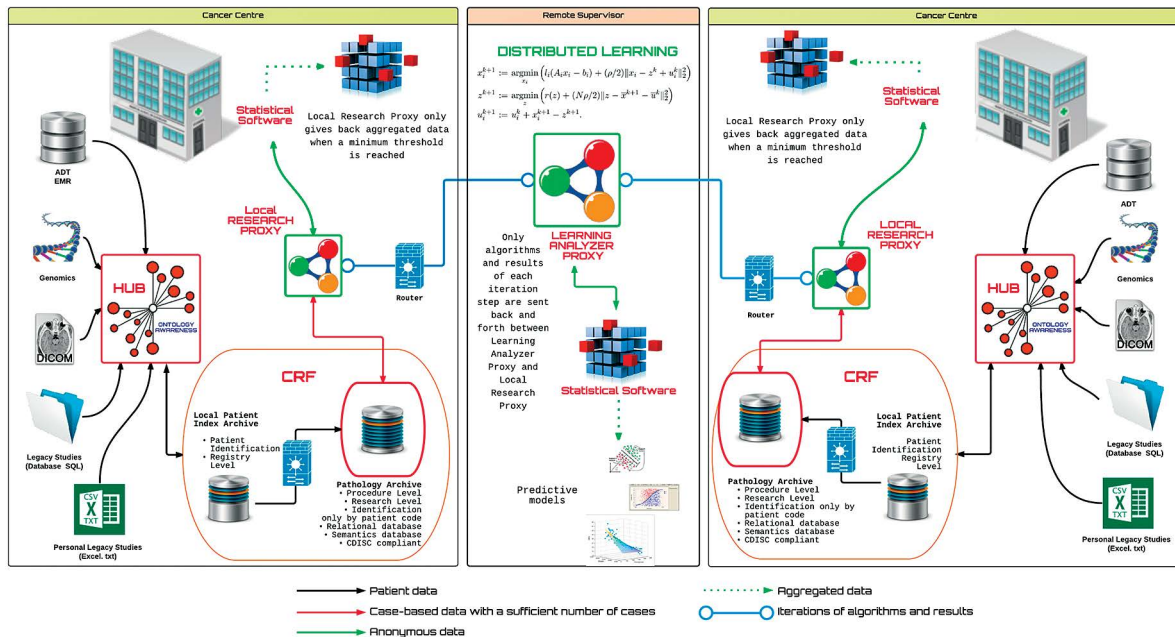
Cancer Centre

Statistical Software

Local Research Proxy only gives back aggregated data when a minimum threshold is reached

ADT
EMR

Genomics

HUB
ONTOLOGY AWARENESS

DICOM

Legacy Studies (Database SQL)

CSV
X
TXT

Personal Legacy Studies (Excel. txt)

LOCAL RESEARCH PROXY

Router

CRF

Local Patient Index Archive
• Patient Identification
• Registry Level

Pathology Archive
• Procedure Level
• Research Level
• Identification only by patient code
• Relational database
• Semantics database
• CDISC compliant

Remote Supervisor

DISTRIBUTED LEARNING

$x_i^{k+1} := \underset{x_i}{\operatorname{argmin}}\left(l_i(A_i x_i - b_i) + (\rho/2)\|x_i - z^k + u_i^k\|_2^2\right)$
$z^{k+1} := \underset{z}{\operatorname{argmin}}\left(r(z) + (N\rho/2)\|z - \overline{x}^{k+1} - \overline{u}^k\|_2^2\right)$
$u_i^{k+1} := u_i^k + x_i^{k+1} - z^{k+1}.$

LEARNING ANALYZER PROXY

Only algorithms and results of each iteration step are sent back and forth between Learning Analyzer Proxy and Local Research Proxy

Statistical Software

Predictive models

Cancer Centre

Statistical Software

Local Research Proxy only gives back aggregated data when a minimum threshold is reached

ADT

Genomics

LOCAL RESEARCH PROXY

Router

HUB
ONTOLOGY AWARENESS

DICOM

CRF

Local Patient Index Archive
Patient Identification
Registry Level

Pathology Archive
• Procedure Level
• Research Level
• Identification only by patient code
• Relational database
• Semantics database
• CDISC compliant

Legacy Studies (Database SQL)

CSV
X
TXT

Personal Legacy Studies (Excel. txt)

Patient data
Case-based data with a sufficient number of cases
Anonymous data
Aggregated data
Iterations of algorithms and results